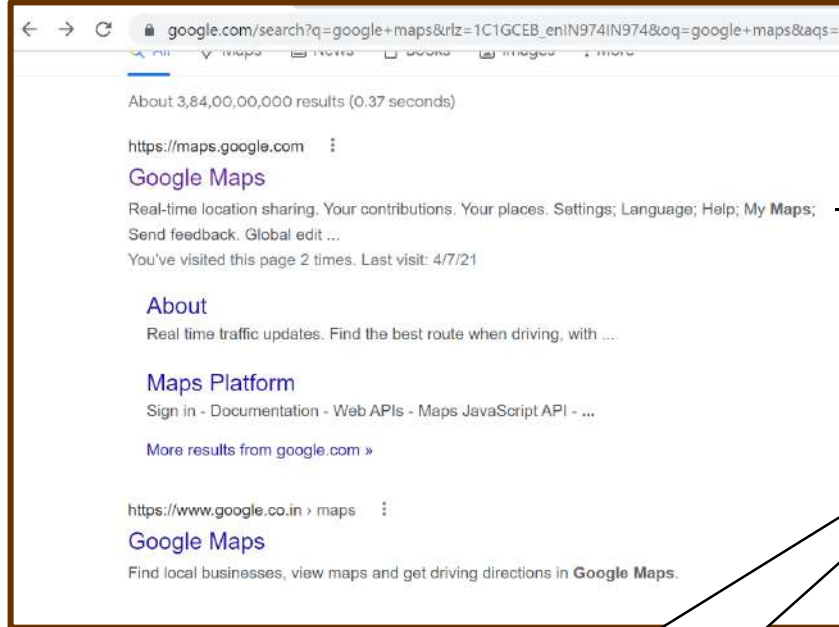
google.com/search?q=google+maps&rlz=1C1GCEB_enIN974IN974&oq=google+maps&aqs=

About 3,84,00,00,000 results (0.37 seconds)

https://maps.google.com

Google Maps

Real-time location sharing. Your contributions. Your places. Settings; Language; Help; My Maps; Send feedback. Global edit ...

You've visited this page 2 times. Last visit: 4/7/21

About

Real time traffic updates. Find the best route when driving, with ...

Maps Platform

Sign in - Documentation - Web APIs - Maps JavaScript API - ...

More results from google.com »

https://www.google.co.in › maps

Google Maps

Find local businesses, view maps and get driving directions in Google Maps.